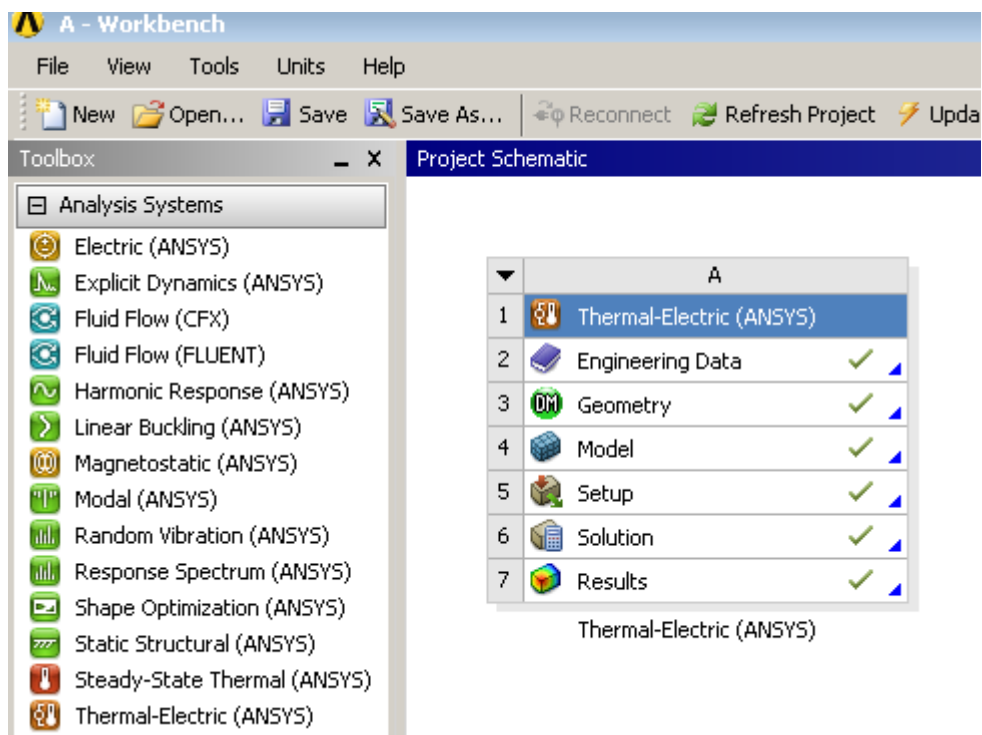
A - Workbench

File View Tools Units Help

New Open... Save Save As... Reconnect Refresh Project Upda

Toolbox

Analysis Systems
Electric (ANSYS)
Explicit Dynamics (ANSYS)
Fluid Flow (CFX)
Fluid Flow (FLUENT)
Harmonic Response (ANSYS)
Linear Buckling (ANSYS)
Magnetostatic (ANSYS)
Modal (ANSYS)
Random Vibration (ANSYS)
Response Spectrum (ANSYS)
Shape Optimization (ANSYS)
Static Structural (ANSYS)
Steady-State Thermal (ANSYS)
Thermal-Electric (ANSYS)

Project Schematic

| | A |
|---|---|
| 1 | Thermal-Electric (ANSYS) |
| 2 | Engineering Data |
| 3 | DM Geometry |
| 4 | Model |
| 5 | Setup |
| 6 | Solution |
| 7 | Results |

Thermal-Electric (ANSYS)